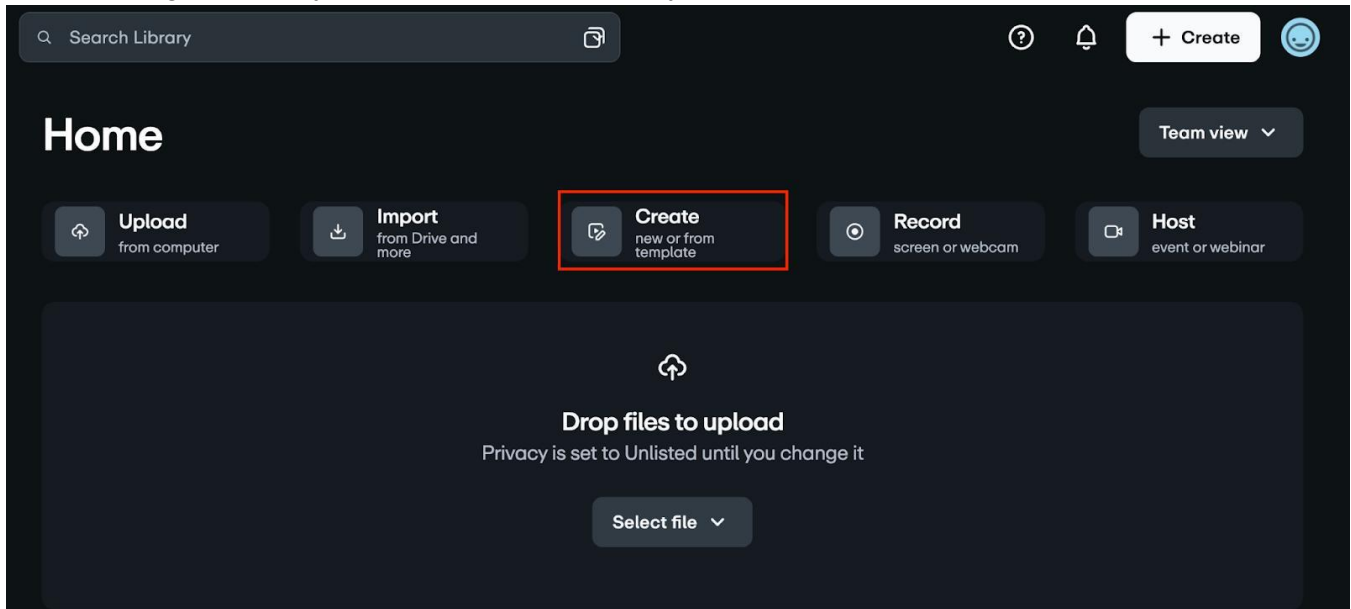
Search Library

+ Create

Home

Team view

Upload
from computer

Import
from Drive and more

Create
new or from template

Record
screen or webcam

Host
event or webinar

Drop files to upload
Privacy is set to Unlisted until you change it

Select file